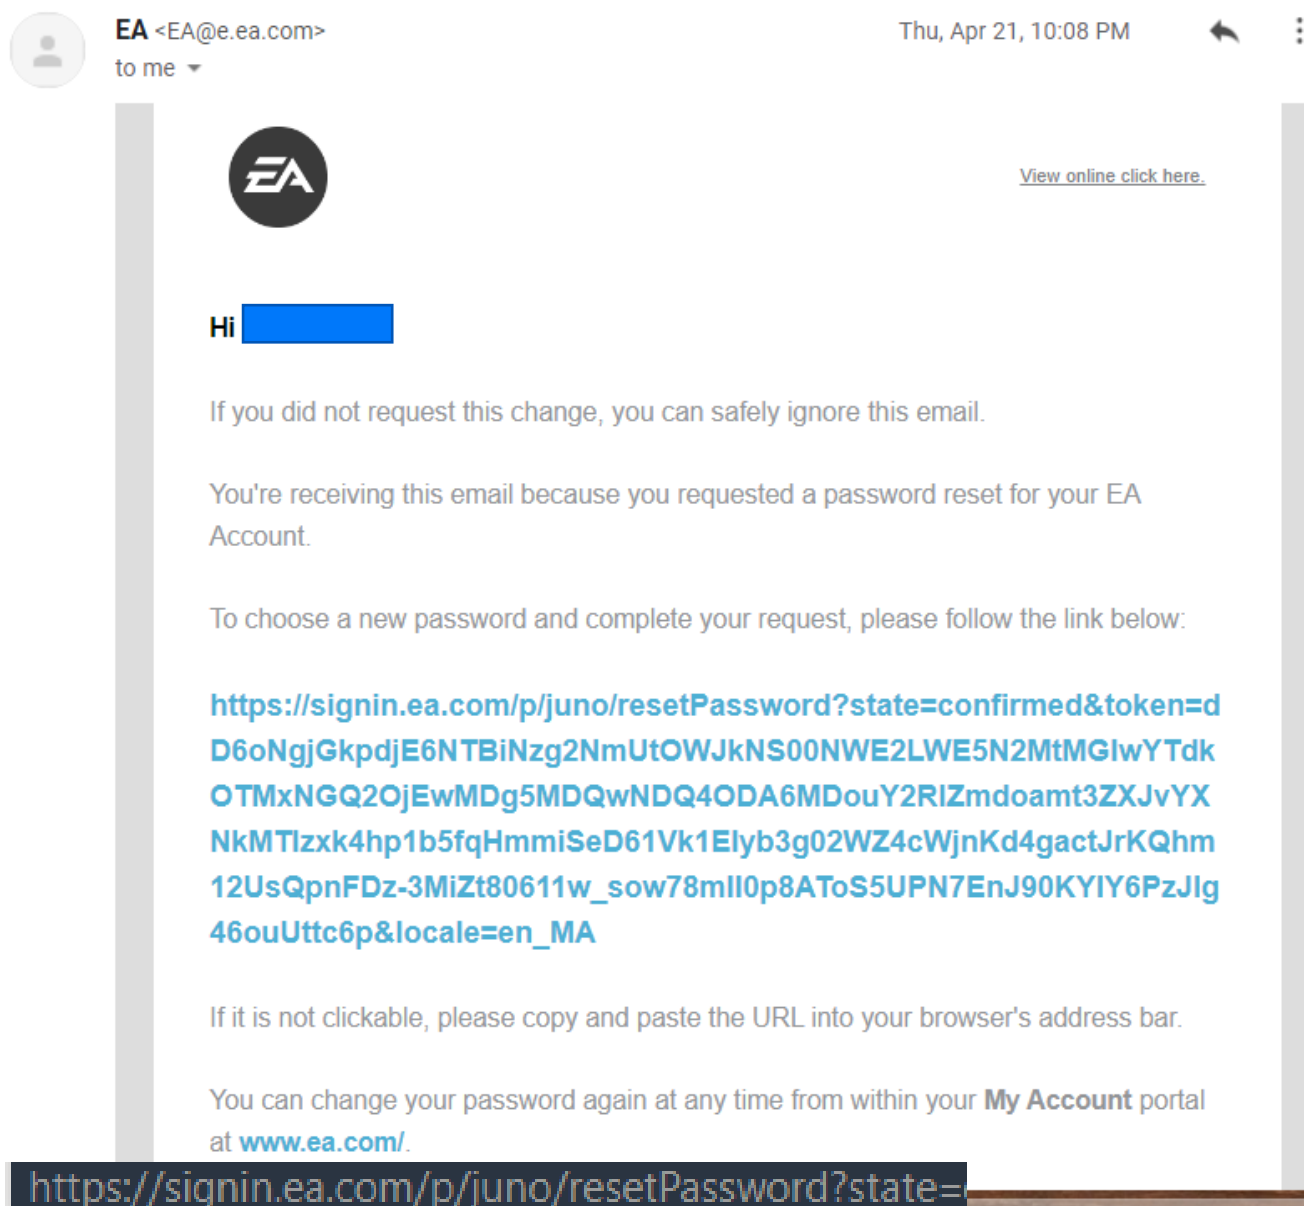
EA <EA@e.ea.com>
to me

Thu, Apr 21, 10:08 PM

View online click here.

Hi

If you did not request this change, you can safely ignore this email.

You're receiving this email because you requested a password reset for your EA Account.

To choose a new password and complete your request, please follow the link below:

https://signin.ea.com/p/juno/resetPassword?state=confirmed&token=dD6oNgjGkpdjE6NTBiNzg2NmUtOWJkNS00NWE2LWE5N2MtMGIwYTdkOTMxNGQ2OjEwMDg5MDQwNDQ4ODA6MDouY2RlZmdoamt3ZXJvYXNkMTlzxk4hp1b5fqHmmiSeD61Vk1Elyb3g02WZ4cWjnKd4gactJrKQhm12UsQpnFDz-3MiZt80611w_sow78mlI0p8AToS5UPN7EnJ90KYIY6PzJlg46ouUttc6p&locale=en_MA

If it is not clickable, please copy and paste the URL into your browser's address bar.

You can change your password again at any time from within your My Account portal at www.ea.com/.

https://signin.ea.com/p/juno/resetPassword?state=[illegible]